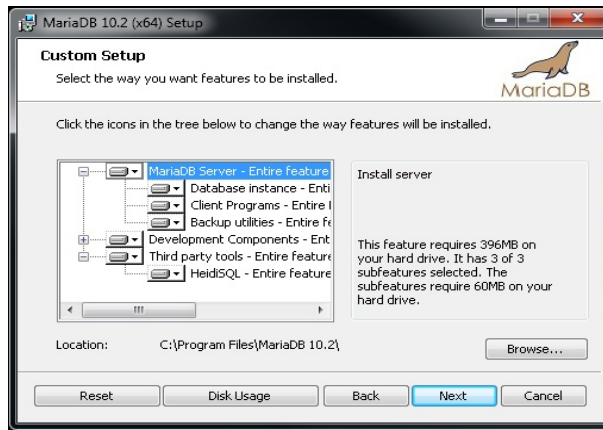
MariaDB 10.2 (x64) Setup

Custom Setup

Select the way you want features to be installed.

MariaDB

Click the icons in the tree below to change the way features will be installed.

MariaDB Server - Entire feature
Database instance - Enti
Client Programs - Entire I
Backup utilities - Entire fe
Development Components - Ent
Third party tools - Entire feature
HeidiSQL - Entire feature

Install server

This feature requires 396MB on your hard drive. It has 3 of 3 subfeatures selected. The subfeatures require 60MB on your hard drive.

Location: C:\Program Files\MariaDB 10.2\

Browse...

Reset Disk Usage Back Next Cancel